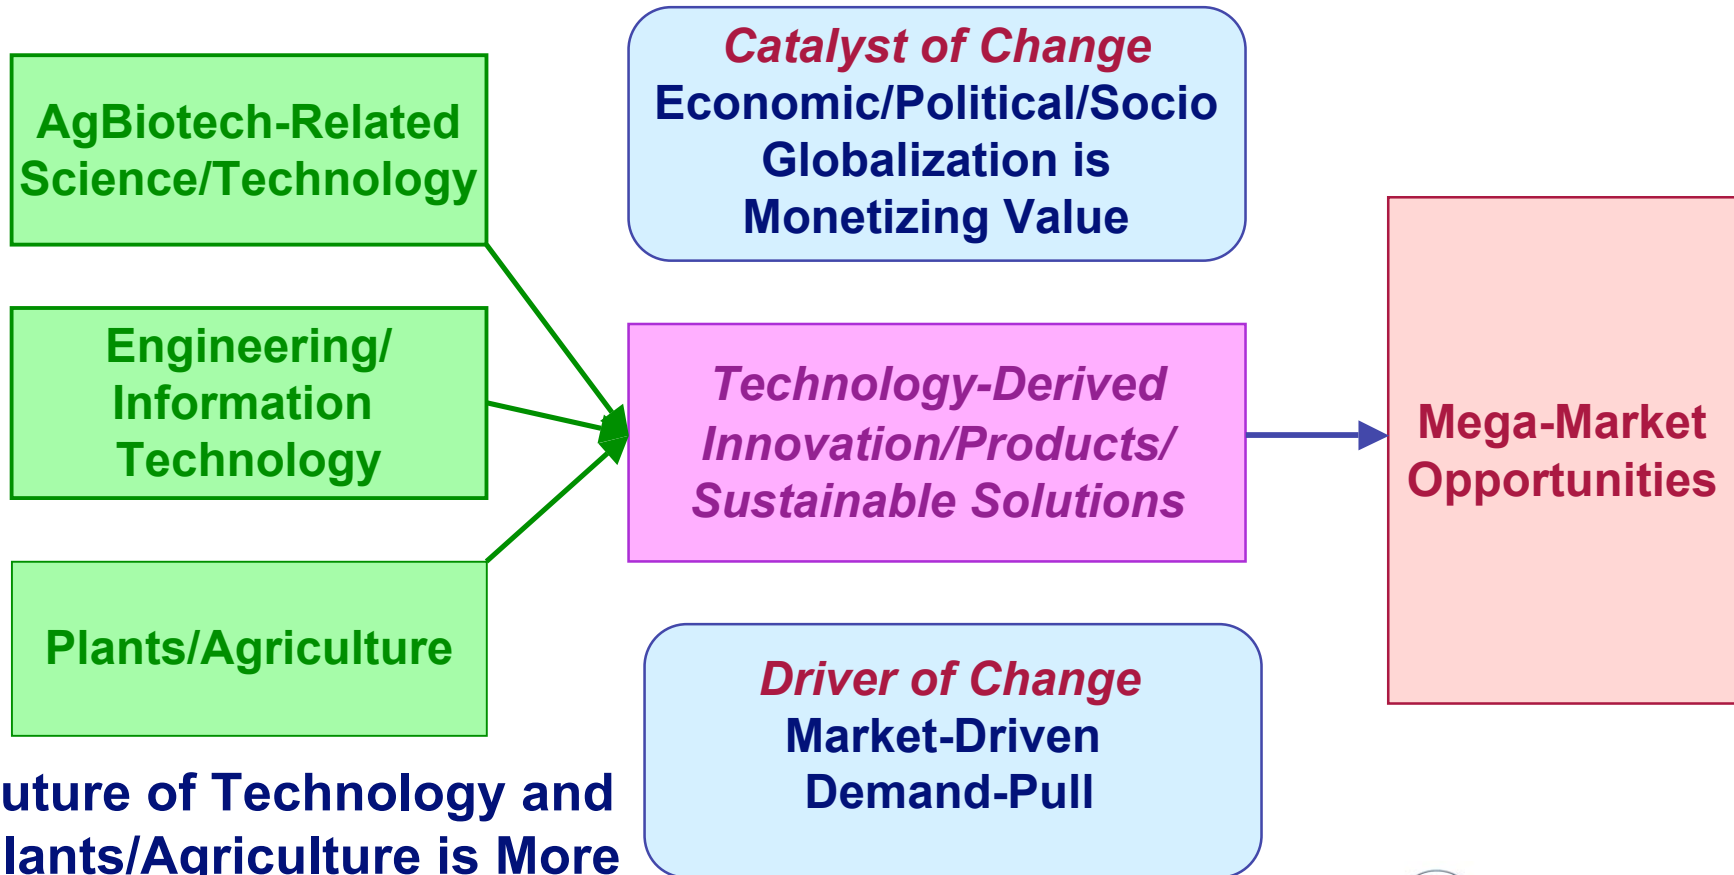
AgBiotech-Related Science/Technology

Engineering/ Information Technology

Plants/Agriculture

Catalyst of Change
Economic/Political/Socio
Globalization is
Monetizing Value

Technology-Derived Innovation/Products/ Sustainable Solutions

Driver of Change
Market-Driven
Demand-Pull

Mega-Market Opportunities

uture of Technology and
lants/Agriculture is More